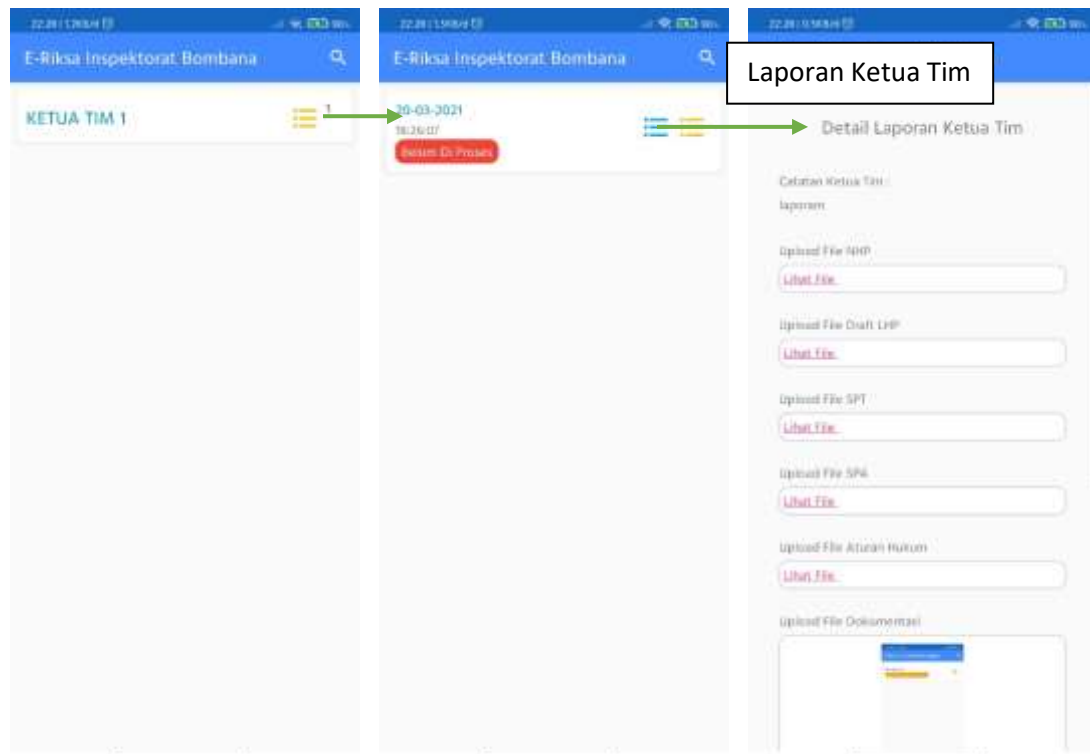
22.29 | 1,2KB/d

E-Riksa Inspektorat Bombana

KETUA TIM 1

1

22.29 | 1,5KB/d

E-Riksa Inspektorat Bombana

20-03-2021

18:26:07

Belum Di Proses

22.29 | 0,1KB/d

Laporan Ketua Tim

Detail Laporan Ketua Tim

Catatan Ketua Tim :

laporan

Upload File NHP

Lihat File

Upload File Draft LHP

Lihat File

Upload File SPT

Lihat File

Upload File SPA

Lihat File

Upload File Aturan Hukum

Lihat File

Upload File Dokumentasi